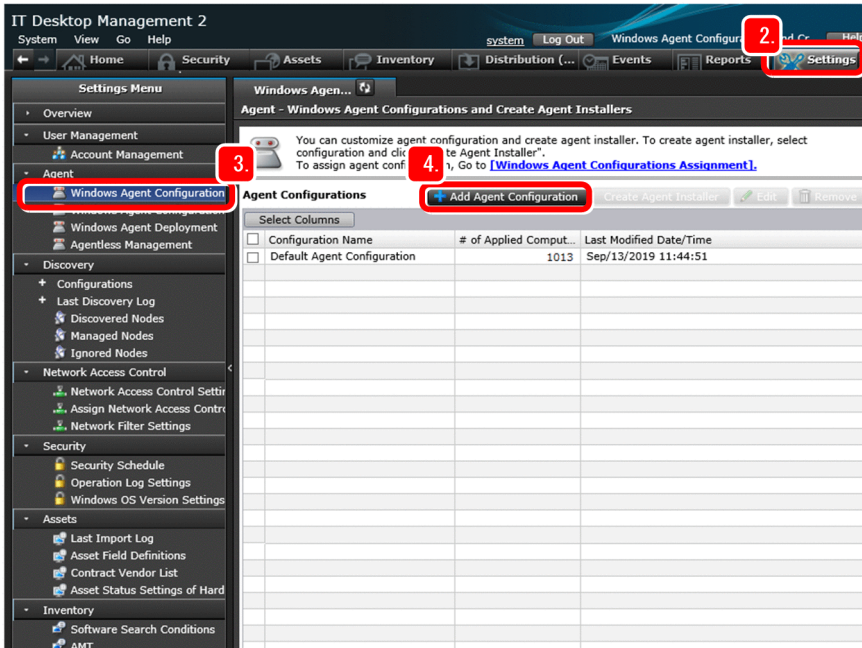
IT Desktop Management 2

System View Go Help

system Log Out Windows Agent Configura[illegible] Help

2.

Home Security Assets Inventory Distribution (... Events Reports Settings

Settings Menu

Overview

User Management

Account Management

Agent

3.

Windows Agent Configuration

Windows Agent Configuration

Windows Agent Deployment

Agentless Management

Discovery

Configurations

Last Discovery Log

Discovered Nodes

Managed Nodes

Ignored Nodes

Network Access Control

Network Access Control Setti

Assign Network Access Contr

Network Filter Settings

Security

Security Schedule

Operation Log Settings

Windows OS Version Settings

Assets

Last Import Log

Asset Field Definitions

Contract Vendor List

Asset Status Settings of Hard

Inventory

Software Search Conditions

AMT

Windows Agen...

Agent - Windows Agent Configurations and Create Agent Installers

You can customize agent configuration and create agent installer. To create agent installer, select configuration and cli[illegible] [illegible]te Agent Installer".

To assign agent confi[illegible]n, Go to [Windows Agent Configurations Assignment].

4.

Agent Configurations

Add Agent Configuration

Create Agent Installer

Edit

Remove

Select Columns

| | Configuration Name | # of Applied Comput... | Last Modified Date/Time |
|---|---|---|---|
| | Default Agent Configuration | 1013 | Sep/13/2019 11:44:51 |